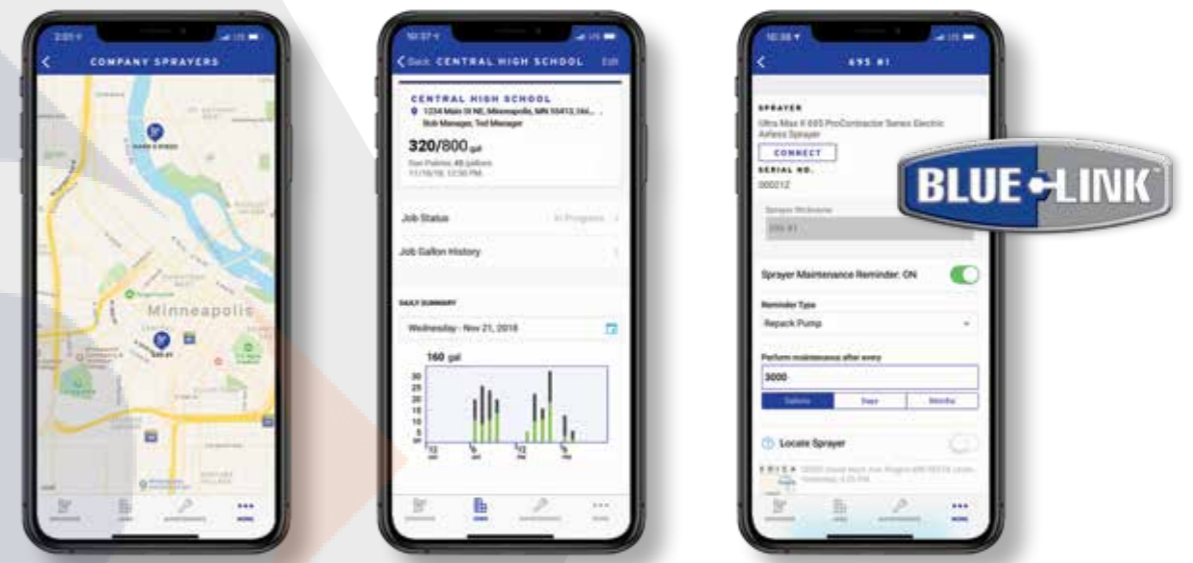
COMPANY SPRAYERS

Minneapolis

Back CENTRAL HIGH SCHOOL Edit

CENTRAL HIGH SCHOOL

1234 Main St NE, Minneapolis, MN 55413, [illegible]

Bob Manager, Ted Manager

320/800 gal

Dan Pokrini: 45 gallons

11/19/18, 12:50 PM

Job Status In Progress

Job Gallon History

DAILY SUMMARY

Wednesday - Nov 21, 2018

160 gal

30
25
20
15
10
5
0

695 #1

SPRAYER

Ultra Max II 695 ProContractor Series Electric Airless Sprayer

CONNECT

SERIAL NO.

000212

Sprayer Nickname

695 #1

Sprayer Maintenance Reminder: ON

Reminder Type

Repack Pump

Perform maintenance after every

3000

Gallons Days Months

Locate Sprayer

BLUE LINK